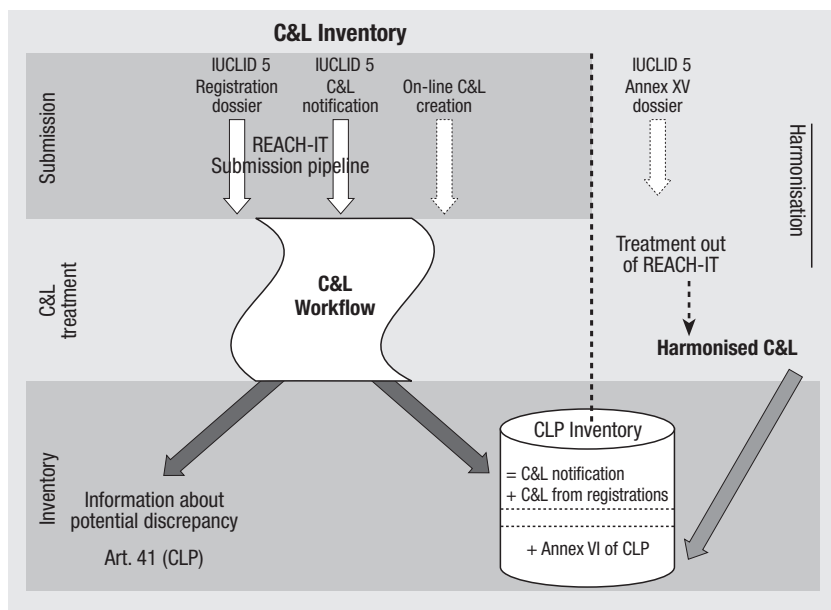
C&L Inventory

Submission

IUCLID 5 Registration dossier

IUCLID 5 C&L notification

On-line C&L creation

REACH-IT Submission pipeline

IUCLID 5 Annex XV dossier

Harmonisation

C&L treatment

C&L Workflow

Treatment out of REACH-IT

Harmonised C&L

Inventory

Information about potential discrepancy

Art. 41 (CLP)

CLP Inventory

= C&L notification
+ C&L from registrations

+ Annex VI of CLP